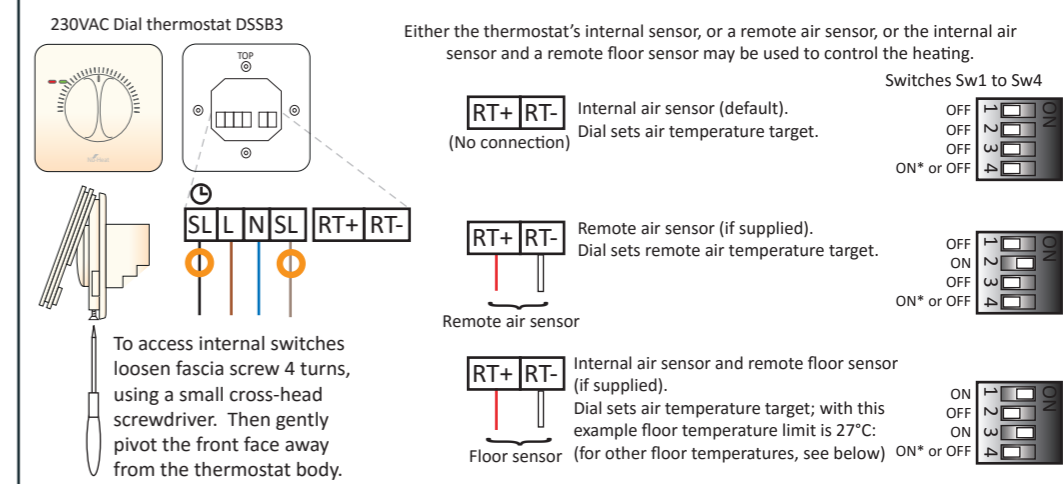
230VAC Dial thermostat DSSB3

TOP

SL L N SL RT+ RT-

To access internal switches loosen fascia screw 4 turns, using a small cross-head screwdriver. Then gently pivot the front face away from the thermostat body.

Either the thermostat's internal sensor, or a remote air sensor, or the internal air sensor and a remote floor sensor may be used to control the heating.

Switches Sw1 to Sw4

RT+ RT-
(No connection)

Internal air sensor (default).
Dial sets air temperature target.

OFF 1
OFF 2
OFF 3
ON* or OFF 4
ON

RT+ RT-
Remote air sensor

Remote air sensor (if supplied).
Dial sets remote air temperature target.

OFF 1
ON 2
OFF 3
ON* or OFF 4
ON

RT+ RT-
Floor sensor

Internal air sensor and remote floor sensor (if supplied).
Dial sets air temperature target; with this example floor temperature limit is 27°C:
(for other floor temperatures, see below)

ON 1
OFF 2
ON 3
ON* or OFF 4
ON